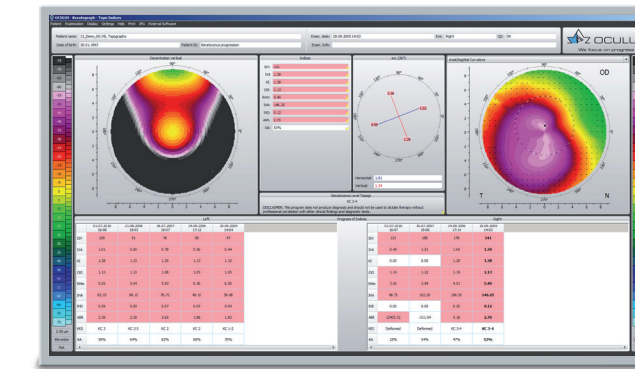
OCULUS - Keratograph - Topo Indices

Patient Examination Display Settings Help Print IPA External Software

Patient name: 21_Demo_KC-ML_Topography

Date of birth: 21.01.1993

Patient ID: Keratoconus progression

Exam. date: 20.09.2005 14:23

Exam. info:

Eye: Right

OD OS

OCULUS

We focus on progress

Elevation ventral

Indices

ISV 163

IVA 1.88

KI 1.36

CKI 1.13

Rmin 5.40

IHA 146.25

IHD 0.12

ABR 4.79

AA 53%

Anterior Sagittal Curvature

OD

T

N

Horizontal 1.01

Vertical 1.34

Keratoconus Level Topogr.

KC 3-4

DISCLAIMER: This program does not produce diagnosis and should not be used to dictate therapy without professional correlation with other clinical findings and diagnostic tests.

Progress of Indices

Left

Right

| | 01.03.2010 | 23.09.2008 | 26.07.2007 | 24.09.2006 | 20.09.2005 |
|---|---|---|---|---|---|
| ISV | 100 | 91 | 78 | 89 | 97 |
| IVA | 1.01 | 0.85 | 0.78 | 0.88 | 0.94 |
| KI | 1.28 | 1.22 | 1.20 | 1.17 | 1.20 |
| CKI | 1.11 | 1.11 | 1.08 | 1.05 | 1.05 |
| Rmin | 5.91 | 5.84 | 5.83 | 6.36 | 6.05 |
| IHA | 81.32 | 88.10 | 75.72 | 40.11 | 58.48 |
| IHD | 0.09 | 0.08 | 0.07 | 0.03 | 0.04 |
| ABR | 2.39 | 2.35 | 2.61 | 1.85 | 1.63 |
| KKS | KC 3 | KC 2-3 | KC 2 | KC 2 | KC 1-2 |
| AA | 59% | 64% | 62% | 68% | 75% |

| | 01.03.2010 | 26.07.2007 | 24.09.2006 | 20.09.2005 |
|---|---|---|---|---|
| ISV | 121 | 180 | 139 | 163 |
| IVA | 0.49 | 1.51 | 1.63 | 1.88 |
| KI | 0.95 | 0.90 | 1.26 | 1.36 |
| CKI | 1.14 | 1.12 | 1.10 | 1.13 |
| Rmin | 5.81 | 5.93 | 6.11 | 5.40 |
| IHA | 48.75 | 102.30 | 106.30 | 146.25 |
| IHD | 0.06 | 0.09 | 0.10 | 0.12 |
| ABR | 10400.22 | 1511.84 | 3.18 | 4.79 |
| KKS | Deformed | Deformed | KC 3-4 | KC 3-4 |
| AA | 25% | 34% | 47% | 53% |

1.00 µm

Elevation

Ref.